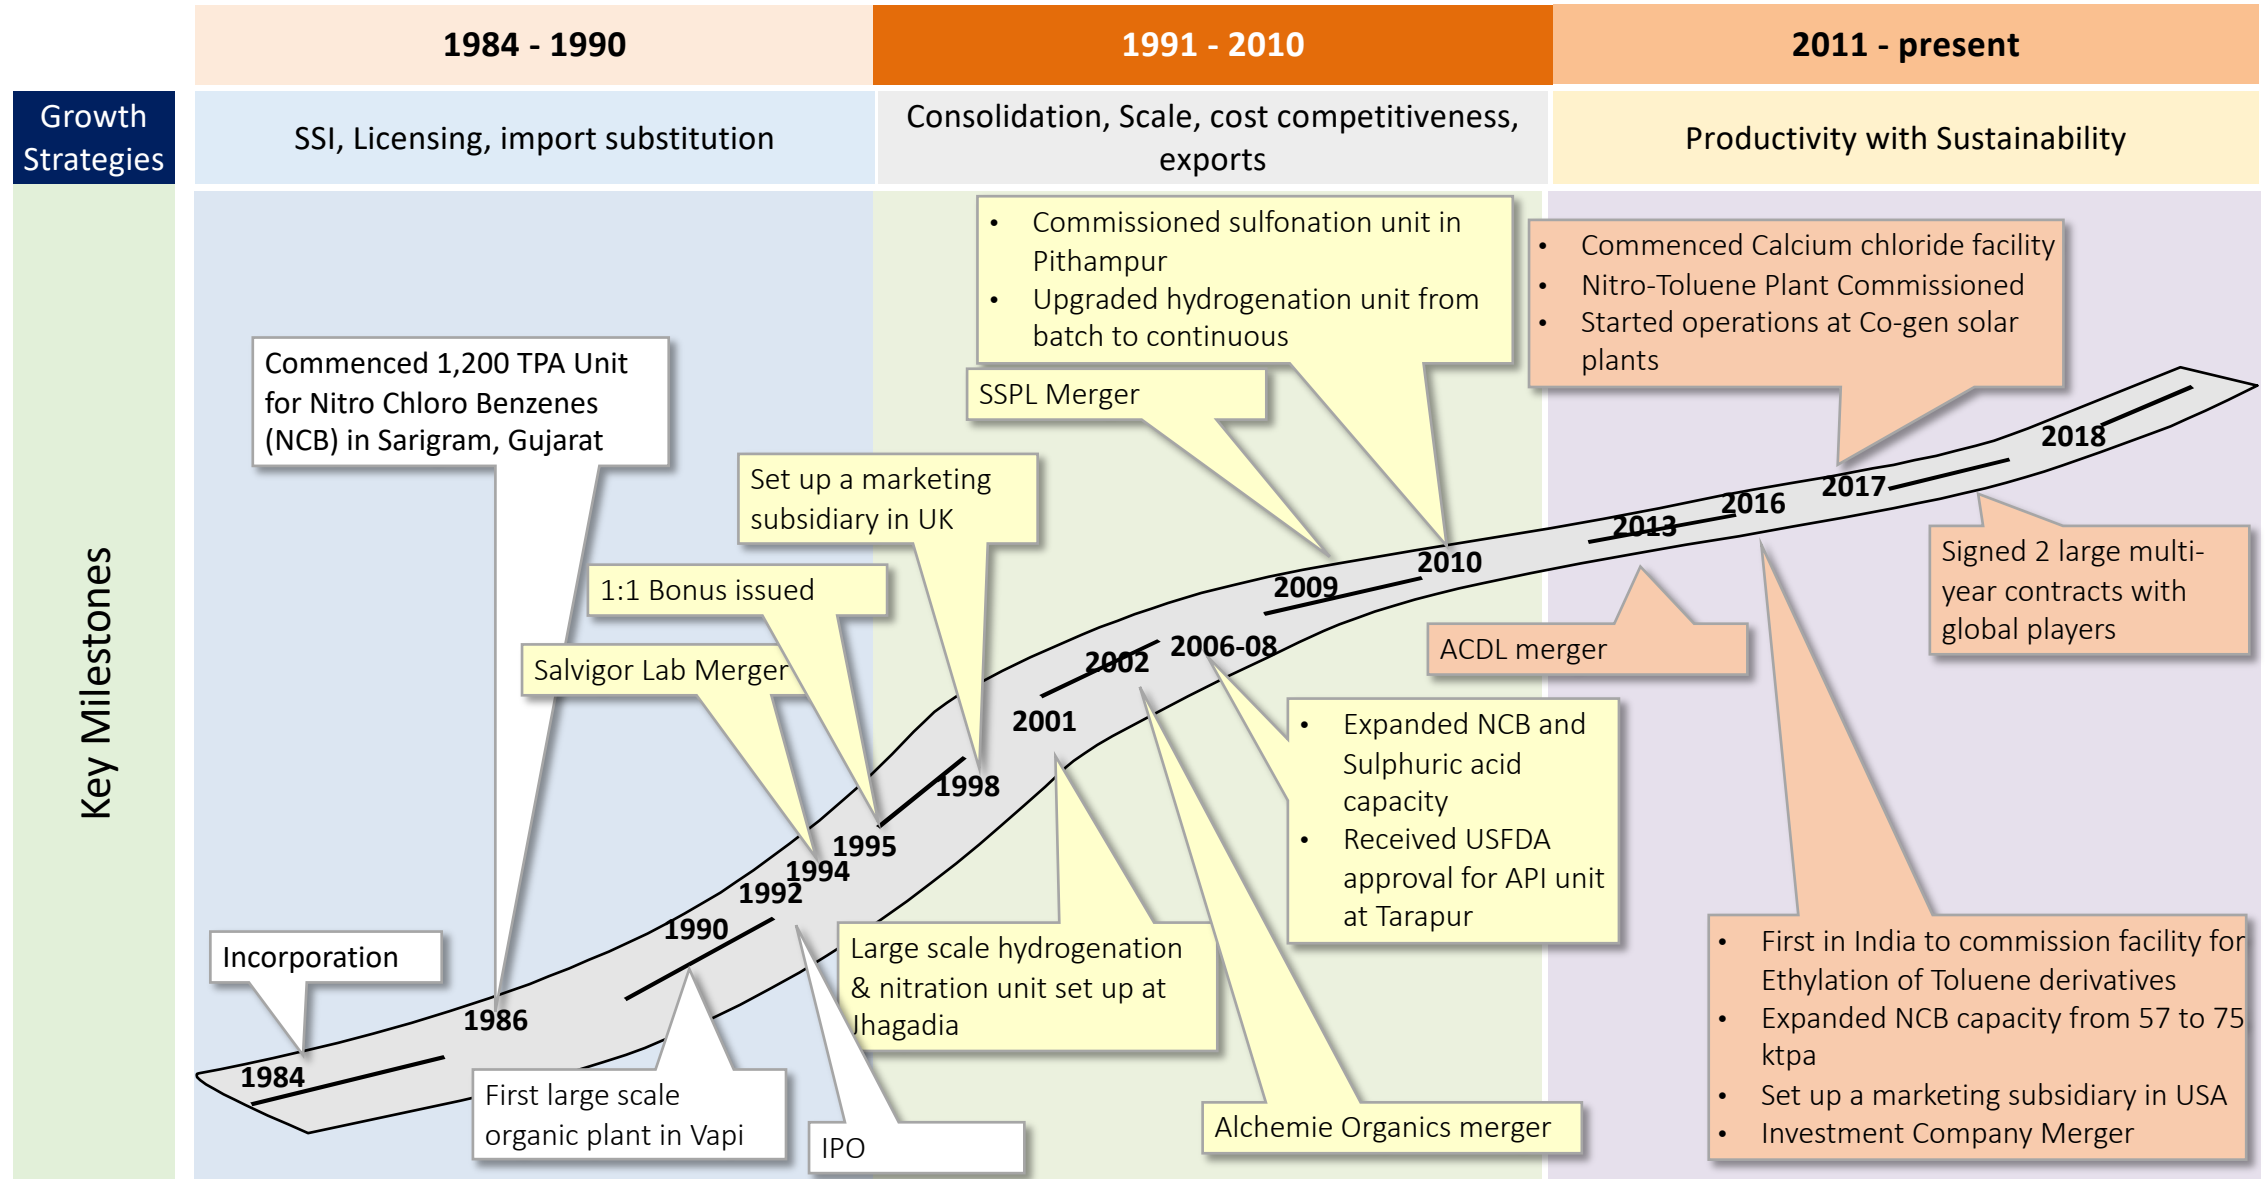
1984 - 1990

1991 - 2010

2011 - present

Growth Strategies

SSI, Licensing, import substitution

Consolidation, Scale, cost competitiveness, exports

Productivity with Sustainability

Key Milestones

- Commissioned sulfonation unit in Pithampur
- Upgraded hydrogenation unit from batch to continuous

- Commenced Calcium chloride facility
- Nitro-Toluene Plant Commissioned
- Started operations at Co-gen solar plants

Commenced 1,200 TPA Unit for Nitro Chloro Benzenes (NCB) in Sarigram, Gujarat

SSPL Merger

Set up a marketing subsidiary in UK

2018

2017

2016

2013

2010

2009

Signed 2 large multi-year contracts with global players

1:1 Bonus issued

ACDL merger

2006-08

2002

Salvigor Lab Merger

2001

- Expanded NCB and Sulphuric acid capacity
- Received USFDA approval for API unit at Tarapur

1998

1995

1994

1992

1990

Incorporation

Large scale hydrogenation & nitration unit set up at Jhagadia

1986

- First in India to commission facility for Ethylation of Toluene derivatives
- Expanded NCB capacity from 57 to 75 ktpa
- Set up a marketing subsidiary in USA
- Investment Company Merger

1984

First large scale organic plant in Vapi

IPO

Alchemie Organics merger